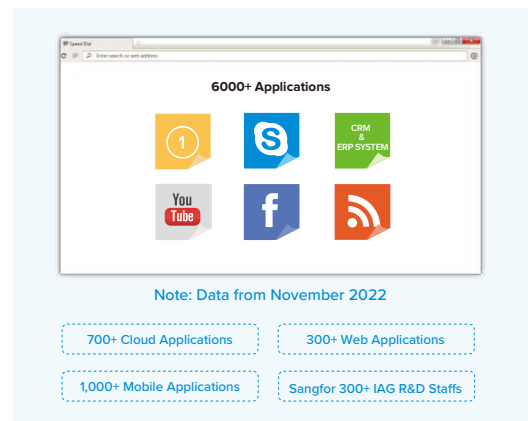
Speed Dial

Enter search or web address

6000+ Applications

1

CRM & ERP SYSTEM

You Tube

f

Note: Data from November 2022

700+ Cloud Applications

300+ Web Applications

1,000+ Mobile Applications

Sangfor 300+ IAG R&D Staffs